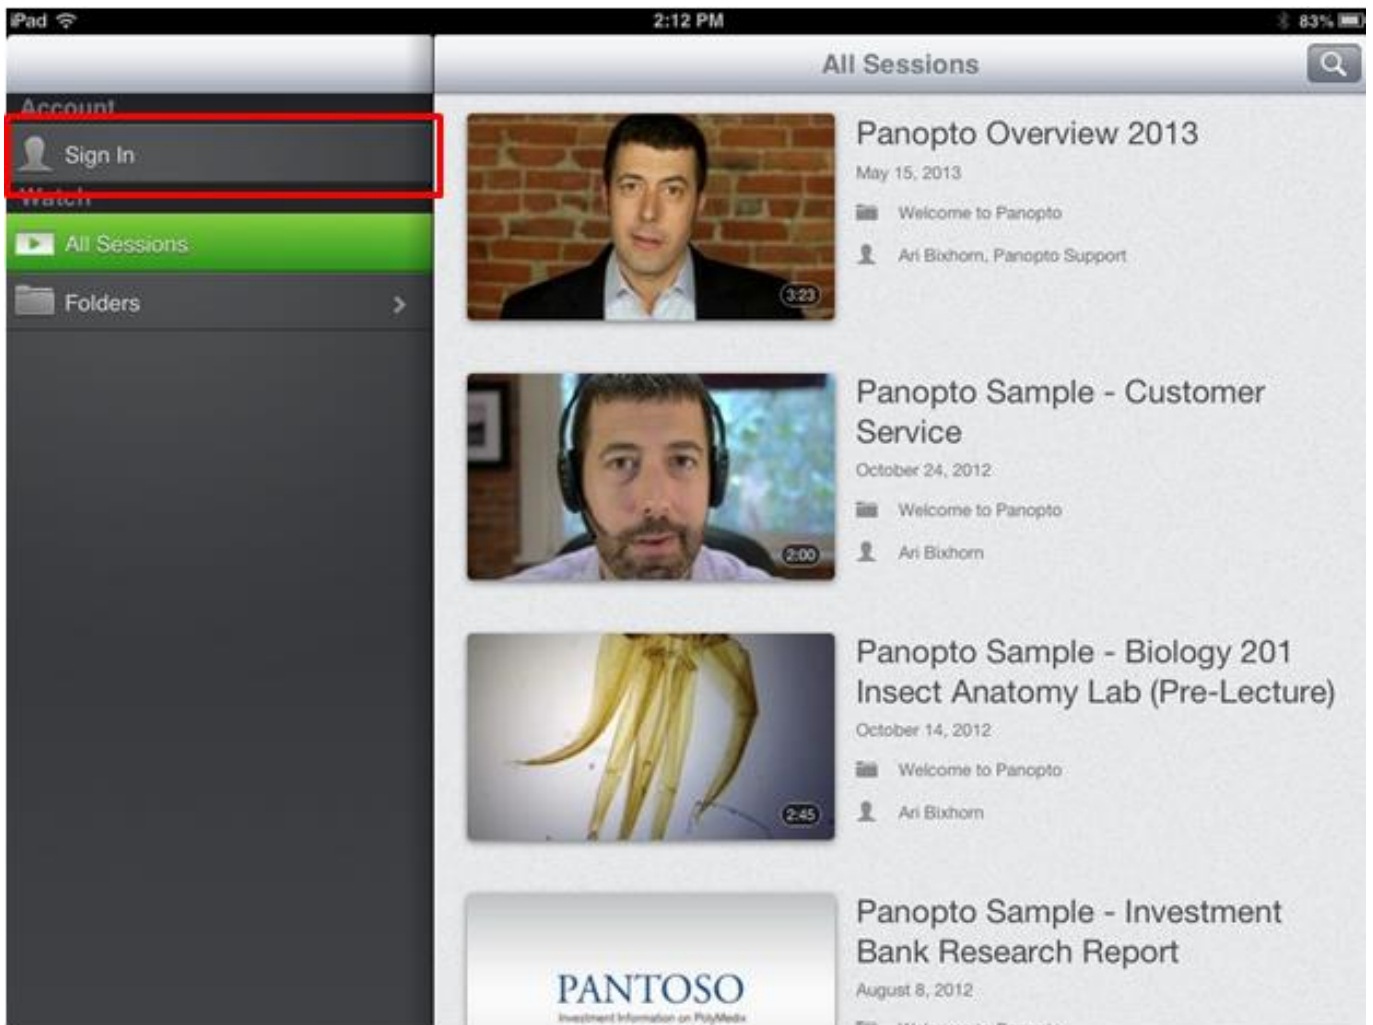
iPad 2:12 PM 83%

All Sessions

Account

Sign In

Watch

All Sessions

Folders

3:23

Panopto Overview 2013

May 15, 2013

Welcome to Panopto

Ari Bixhorn, Panopto Support

2:00

Panopto Sample - Customer Service

October 24, 2012

Welcome to Panopto

Ari Bixhorn

2:45

Panopto Sample - Biology 201 Insect Anatomy Lab (Pre-Lecture)

October 14, 2012

Welcome to Panopto

Ari Bixhorn

PANTOSO

Investment Information on PolyMedia

Panopto Sample - Investment Bank Research Report

August 8, 2012

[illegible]